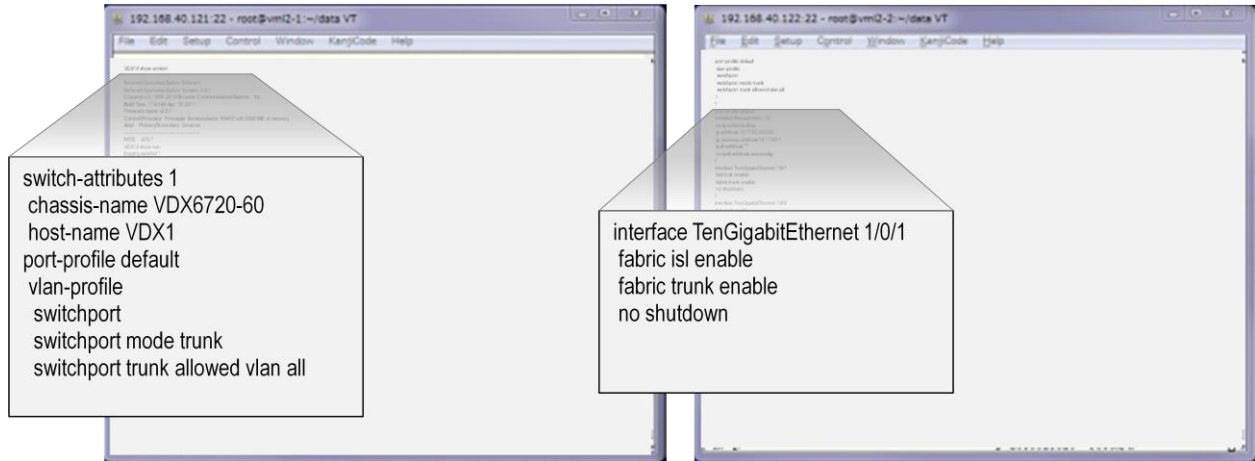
192.168.40.121:22 - root@vml2-1:~/data VT

File Edit Setup Control Window KanjiCode Help

VDX1# show version

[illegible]

switch-attributes 1
chassis-name VDX6720-60
host-name VDX1
port-profile default
vlan-profile
switchport
switchport mode trunk
switchport trunk allowed vlan all

192.168.40.122:22 - root@vml2-2:~/data VT

File Edit Setup Control Window KanjiCode Help

port-profile default
vlan-profile
switchport
switchport mode trunk
switchport trunk allowed vlan all

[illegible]

interface TenGigabitEthernet 1/0/1
fabric isl enable
fabric trunk enable
no shutdown